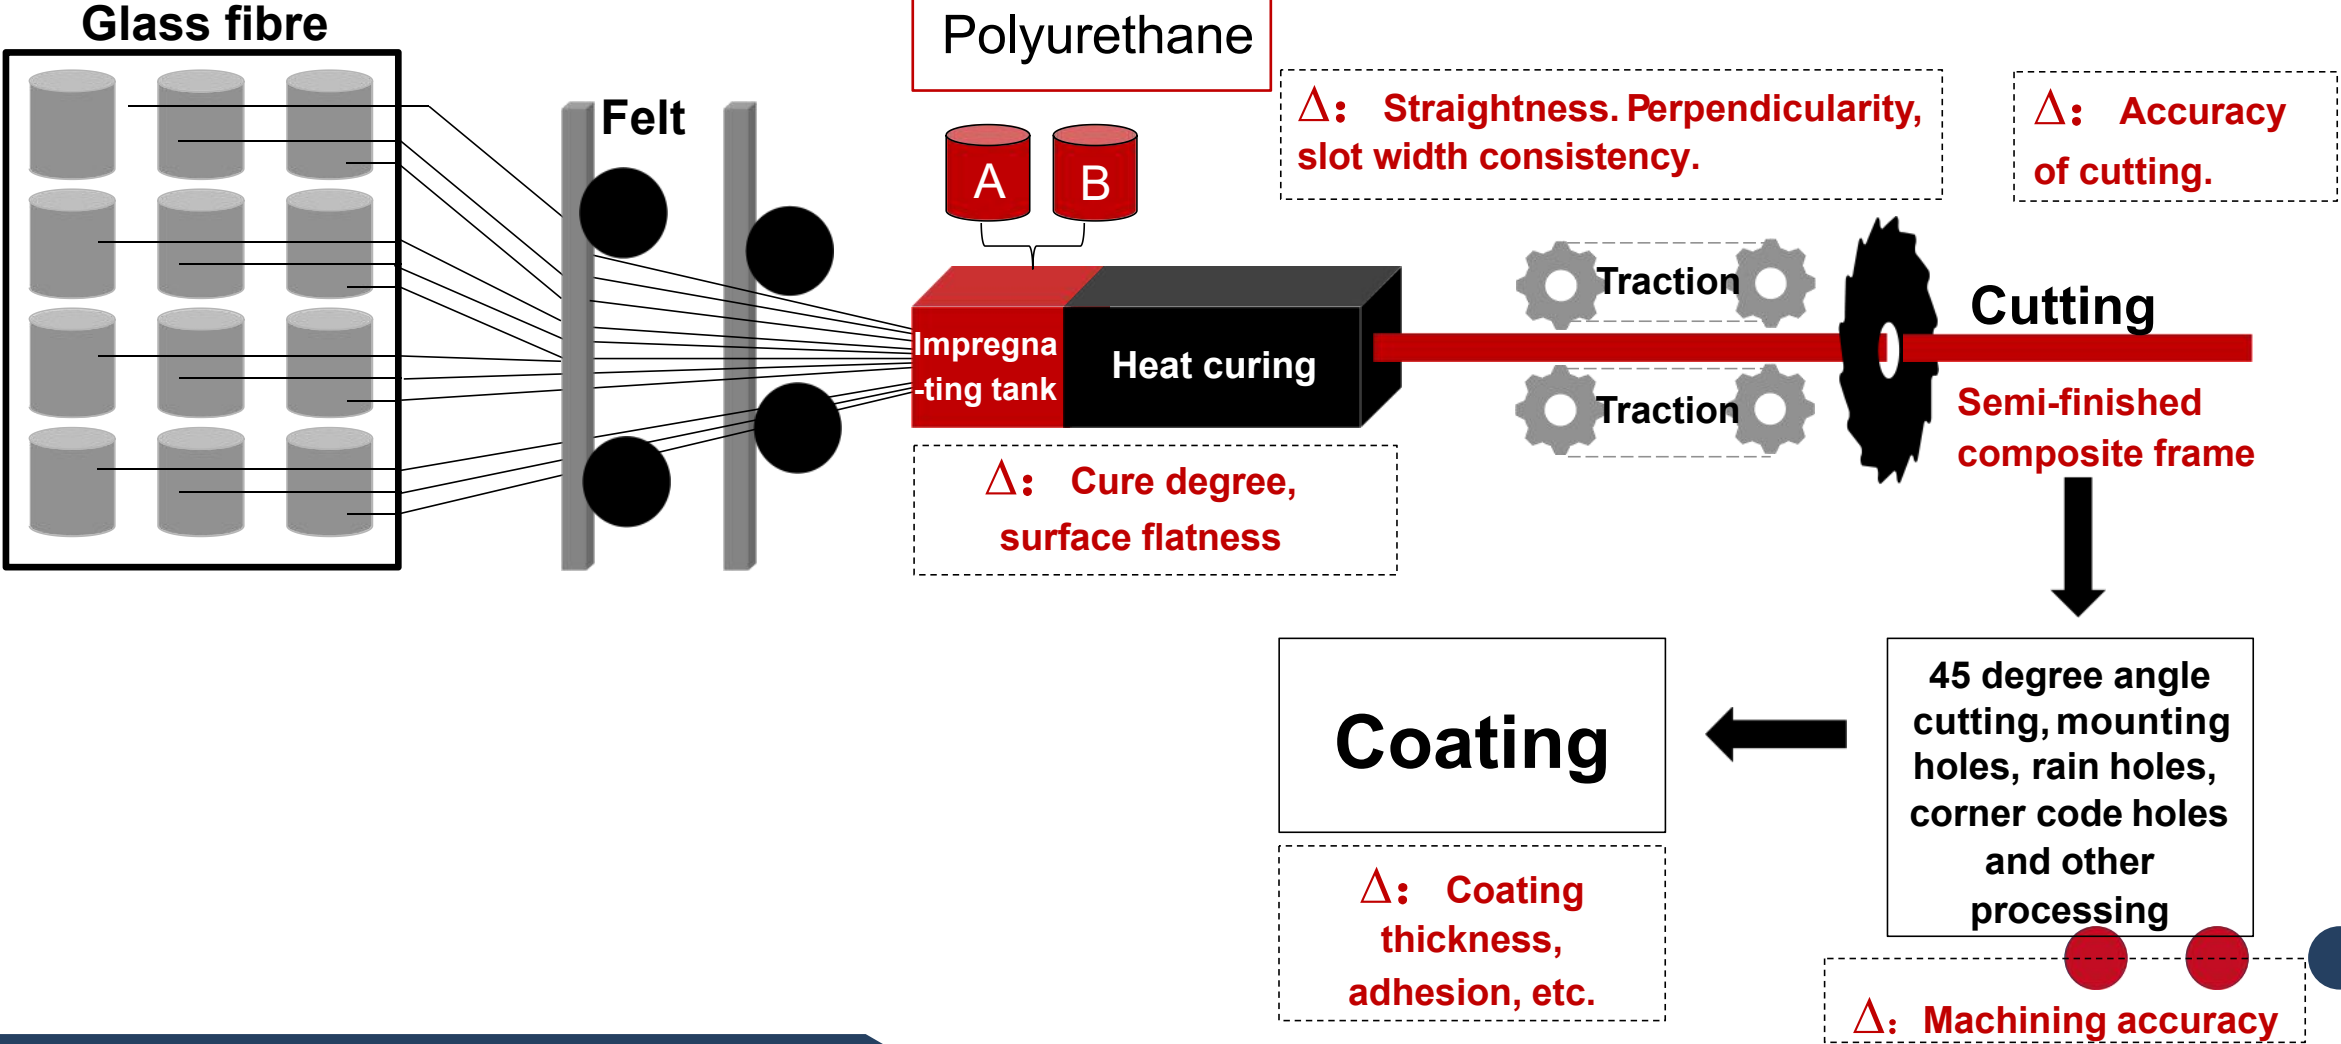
Glass fibre

Felt

Polyurethane

A

B

Impregna-ting tank

Heat curing

$\Delta$: Straightness. Perpendicularity, slot width consistency.

$\Delta$: Accuracy of cutting.

Traction

Traction

Cutting

Semi-finished composite frame

$\Delta$: Cure degree, surface flatness

Coating

45 degree angle cutting, mounting holes, rain holes, corner code holes and other processing

$\Delta$: Coating thickness, adhesion, etc.

$\Delta$: Machining accuracy